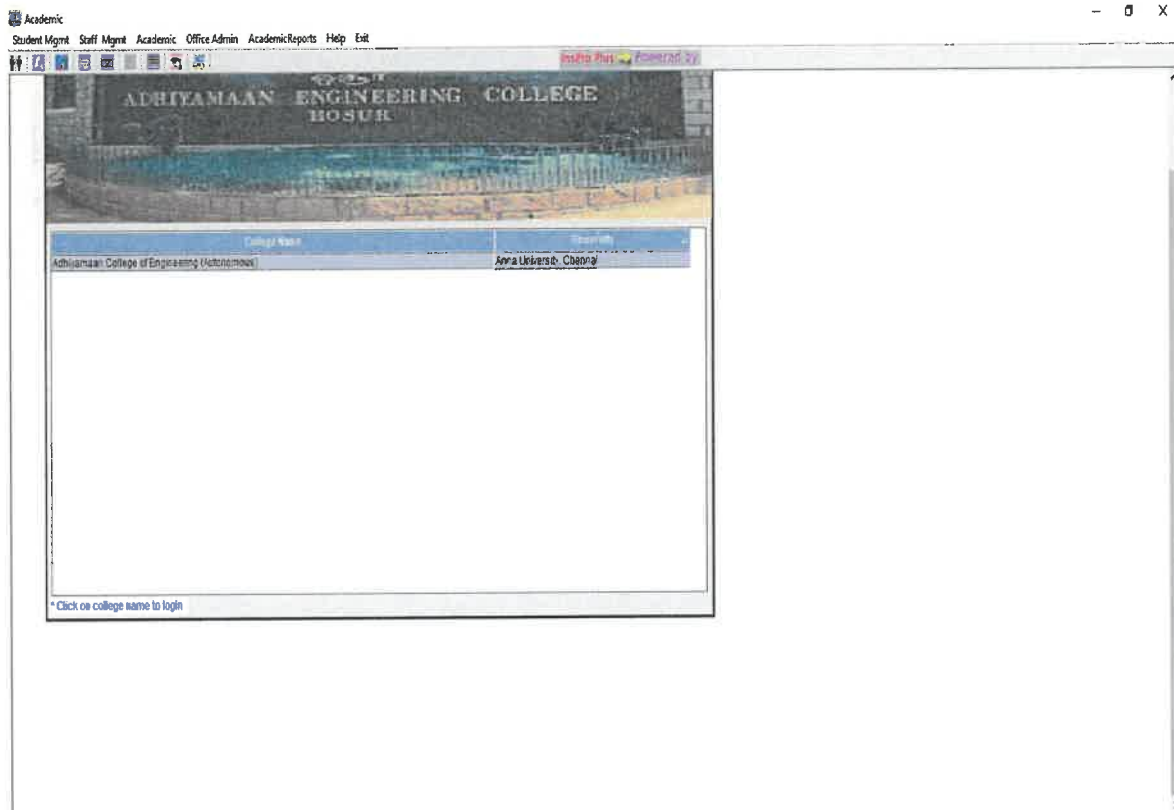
Academic

Student Mgmt Staff Mgmt Academic Office Admin AcademicReports Help Exit

Insitu Plus Powered By

ADHIYAMAAN ENGINEERING COLLEGE
HOSUR

| College Name | University |
|---|---|
| Adhiyamaan College of Engineering (Autonomous) | Anna University, Chennai |

* Click on college name to login